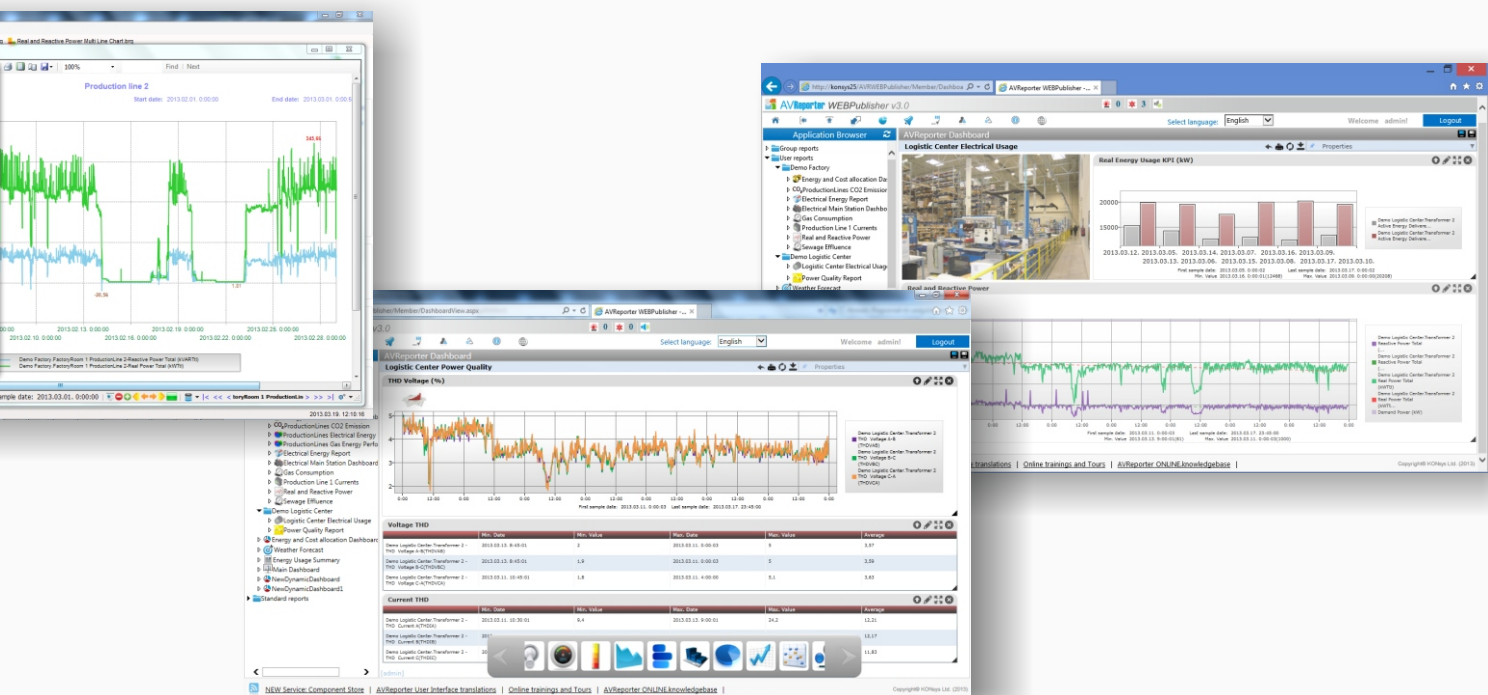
Real and Reactive Power Multi Line Chart.brg

100%

Find | Next

Production line 2

Start date: 2013.02.01. 0:00:00

End date: 2013.03.01. 0:00

345.65

-35.56

1.31

2013.02.10. 0:00:00

2013.02.13. 0:00:00

2013.02.16. 0:00:00

2013.02.19. 0:00:00

2013.02.22. 0:00:00

2013.02.25. 0:00:00

2013.02.28. 0:00:00

Demo Factory FactoryRoom 1 ProductionLine 2-Reactive Power Total (kVARh)

Demo Factory FactoryRoom 1 ProductionLine 2-Real Power Total (kWh)

Last sample date: 2013.03.01. 0:00:00

toryRoom 1 ProductionLin

2013.03.19. 12:10:16

http://konsys25/AVRWEBPublisher/Member/Dashboa

AVReporter WEBPublisher -...

AVReporter WEBPublisher v3.0

Select language: English

Welcome admin!

Logout

Application Browser

Group reports

User reports

Demo Factory

Energy and Cost allocation Da

ProductionLines CO2 Emission

Electrical Energy Report

Electrical Main Station Dashbo

Gas Consumption

Production Line 1 Currents

Real and Reactive Power

Sewage Effluence

Demo Logistic Center

Logistic Center Electrical Usag

Power Quality Report

Weather Forecast

AVReporter Dashboard

Logistic Center Electrical Usage

Properties

Real Energy Usage KPI (kW)

20000

15000

2013.03.12. 2013.03.05. 2013.03.14. 2013.03.07. 2013.03.16. 2013.03.09.

2013.03.13. 2013.03.06. 2013.03.15. 2013.03.08. 2013.03.17. 2013.03.10.

Demo Logistic Center Transformer 2 Active Energy Delivere...

Real and Reactive Power

Demo Logistic Center Transformer 2 Reactive Power Total

Demo Logistic Center Transformer 2 Reactive Power Total

Demo Logistic Center Transformer 2 Real Power Total

Demo Logistic Center Transformer 2 Real Power Total

Demand Power (kW)

translations | Online trainings and Tours | AVReporter ONLINE knowledgebase |

Copyright© KONsys Ltd. (2013)

blisher/Member/DashboardView.aspx

AVReporter WEBPublisher -...

v3.0

Select language: English

Welcome admin!

Logout

AVReporter Dashboard

Logistic Center Power Quality

Properties

THD Voltage (%)

Demo Logistic Center Transformer 2 THD Voltage A-B (THDVAB)

Demo Logistic Center Transformer 2 THD Voltage B-C (THDVBC)

Demo Logistic Center Transformer 2 THD Voltage C-A (THDVCA)

First sample date: 2013.03.11. 0:00:03 Last sample date: 2013.03.17. 23:45:00

ProductionLines CO2 Emission

ProductionLines Electrical Energy

ProductionLines Gas Energy Perfo

Electrical Energy Report

Electrical Main Station Dashboard

Gas Consumption

Production Line 1 Currents

Real and Reactive Power

Sewage Effluence

Demo Logistic Center

Logistic Center Electrical Usage

Power Quality Report

Energy and Cost allocation Dashboar

Weather Forecast

Energy Usage Summary

Main Dashboard

NewDynamicDashboard

NewDynamicDashboard1

Standard reports

Voltage THD

| | Min. Date | Min. Value | Max. Date | Max. Value | Average |
|---|---|---|---|---|---|
| Demo Logistic Center Transformer 2 - THD Voltage A-B(THDVAB) | 2013.03.13. 8:45:01 | 2 | 2013.03.11. 0:00:03 | 5 | 3,67 |
| Demo Logistic Center Transformer 2 - THD Voltage B-C(THDVBC) | 2013.03.13. 8:45:01 | 1,9 | 2013.03.11. 0:00:03 | 5 | 3,59 |
| Demo Logistic Center Transformer 2 - THD Voltage C-A(THDVCA) | 2013.03.11. 10:45:01 | 1,8 | 2013.03.11. 4:00:00 | 5,1 | 3,63 |

Current THD

| | Min. Date | Min. Value | Max. Date | Max. Value | Average |
|---|---|---|---|---|---|
| Demo Logistic Center Transformer 2 - THD Current A(THDIA) | 2013.03.11. 10:30:01 | 9,4 | 2013.03.13. 9:00:01 | 24,2 | 12,21 |
| Demo Logistic Center Transformer 2 - THD Current B(THDIB) | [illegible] | | | | 12,17 |
| Demo Logistic Center Transformer 2 - THD Current C(THDIC) | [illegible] | | | | 11,83 |

NEW Service: Component Store | AVReporter User Interface translations | Online trainings and Tours | AVReporter ONLINE knowledgebase |

Copyright© KONsys Ltd. (2013)